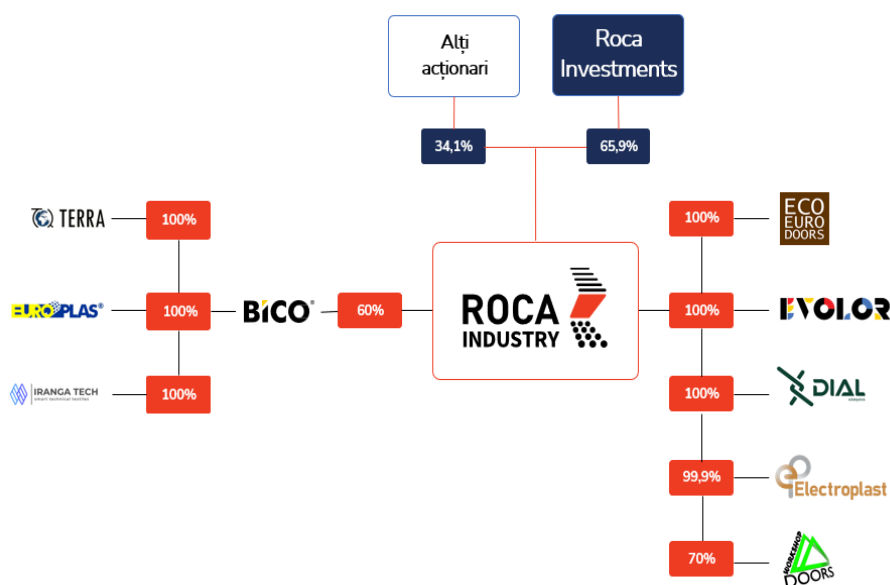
Alți acționari

Roca Investments

34,1%

65,9%

TERRA

100%

EUROPLAS®

100%

BICO®

60%

IRANGA TECH
smart technical textiles

100%

ROCA INDUSTRY

100%

ECO EURO DOORS

100%

EVOLOR

100%

DIAL

99,9%

Electroplast

70%

WORKSHOP DOORS